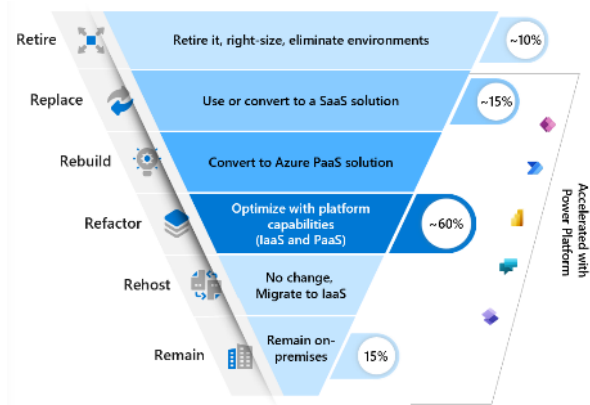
Retire
Retire it, right-size, eliminate environments
~10%

Replace
Use or convert to a SaaS solution
~15%

Rebuild
Convert to Azure PaaS solution

Refactor
Optimize with platform capabilities (IaaS and PaaS)
~60%

Rehost
No change, Migrate to IaaS

Remain
Remain on-premises
15%

Accelerated with Power Platform